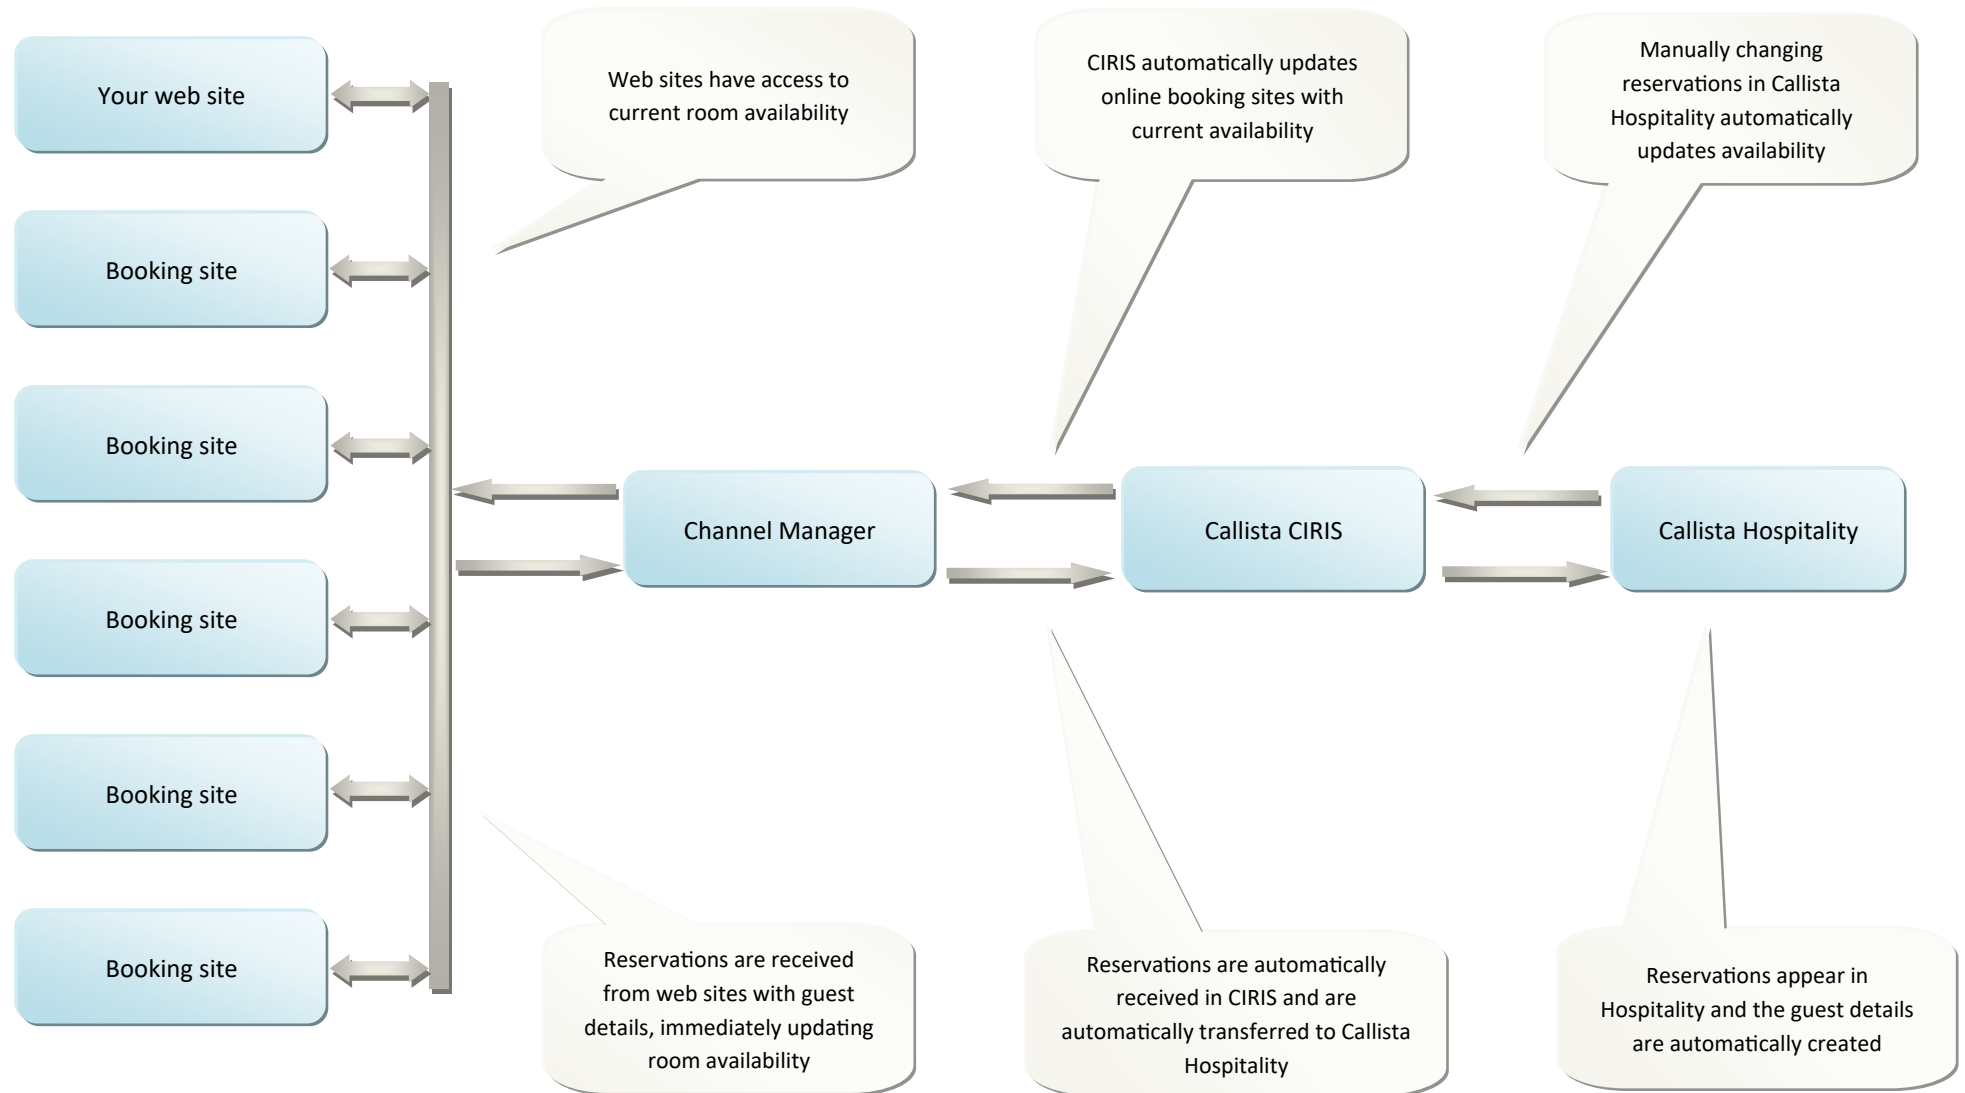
Your web site

Web sites have access to current room availability

CIRIS automatically updates online booking sites with current availability

Manually changing reservations in Callista Hospitality automatically updates availability

Booking site

Booking site

Booking site

Booking site

Booking site

Channel Manager

Callista CIRIS

Callista Hospitality

Reservations are received from web sites with guest details, immediately updating room availability

Reservations are automatically received in CIRIS and are automatically transferred to Callista Hospitality

Reservations appear in Hospitality and the guest details are automatically created